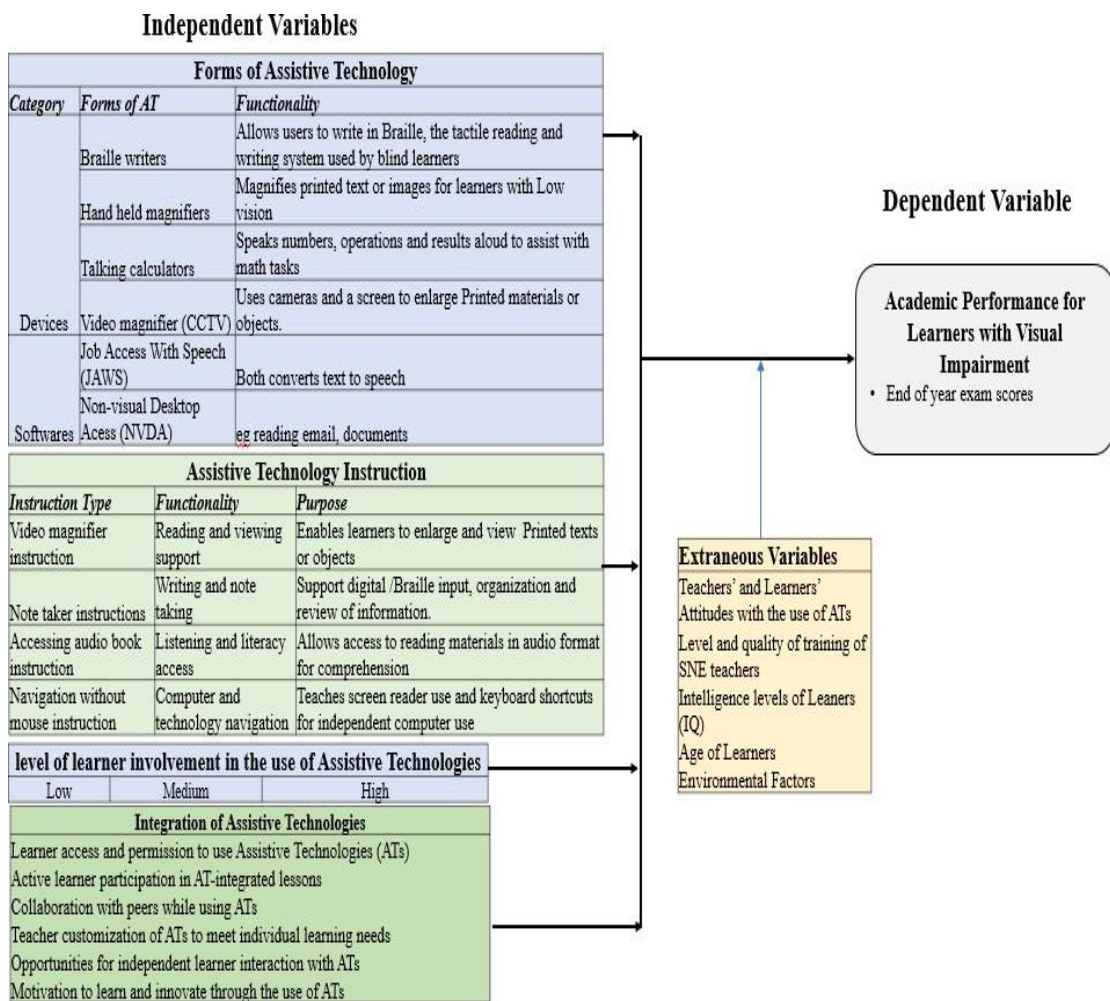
Independent Variables

| Forms of Assistive Technology | | |
|---|---|---|
| *Category* | *Forms of AT* | *Functionality* |
| | Braille writers | Allows users to write in Braille, the tactile reading and writing system used by blind learners |
| | Hand held magnifiers | Magnifies printed text or images for learners with Low vision |
| | Talking calculators | Speaks numbers, operations and results aloud to assist with math tasks |
| Devices | Video magnifier (CCTV) | Uses cameras and a screen to enlarge Printed materials or objects. |
| | Job Access With Speech (JAWS) | Both converts text to speech |
| Softwares | Non-visual Desktop Acess (NVDA) | eg reading email, documents |

| Assistive Technology Instruction | | |
|---|---|---|
| *Instruction Type* | *Functionality* | *Purpose* |
| Video magnifier instruction | Reading and viewing support | Enables learners to enlarge and view Printed texts or objects |
| Note taker instructions | Writing and note taking | Support digital /Braille input, organization and review of information. |
| Accessing audio book instruction | Listening and literacy access | Allows access to reading materials in audio format for comprehension |
| Navigation without mouse instruction | Computer and technology navigation | Teaches screen reader use and keyboard shortcuts for independent computer use |

| level of learner involvement in the use of Assistive Technologies | | |
|---|---|---|
| Low | Medium | High |

Integration of Assistive Technologies
Learner access and permission to use Assistive Technologies (ATs)
Active learner participation in AT-integrated lessons
Collaboration with peers while using ATs
Teacher customization of ATs to meet individual learning needs
Opportunities for independent learner interaction with ATs
Motivation to learn and innovate through the use of ATs

Dependent Variable

Academic Performance for Learners with Visual Impairment
• End of year exam scores

Extraneous Variables
Teachers' and Learners' Attitudes with the use of ATs
Level and quality of training of SNE teachers
Intelligence levels of Leaners (IQ)
Age of Learners
Environmental Factors